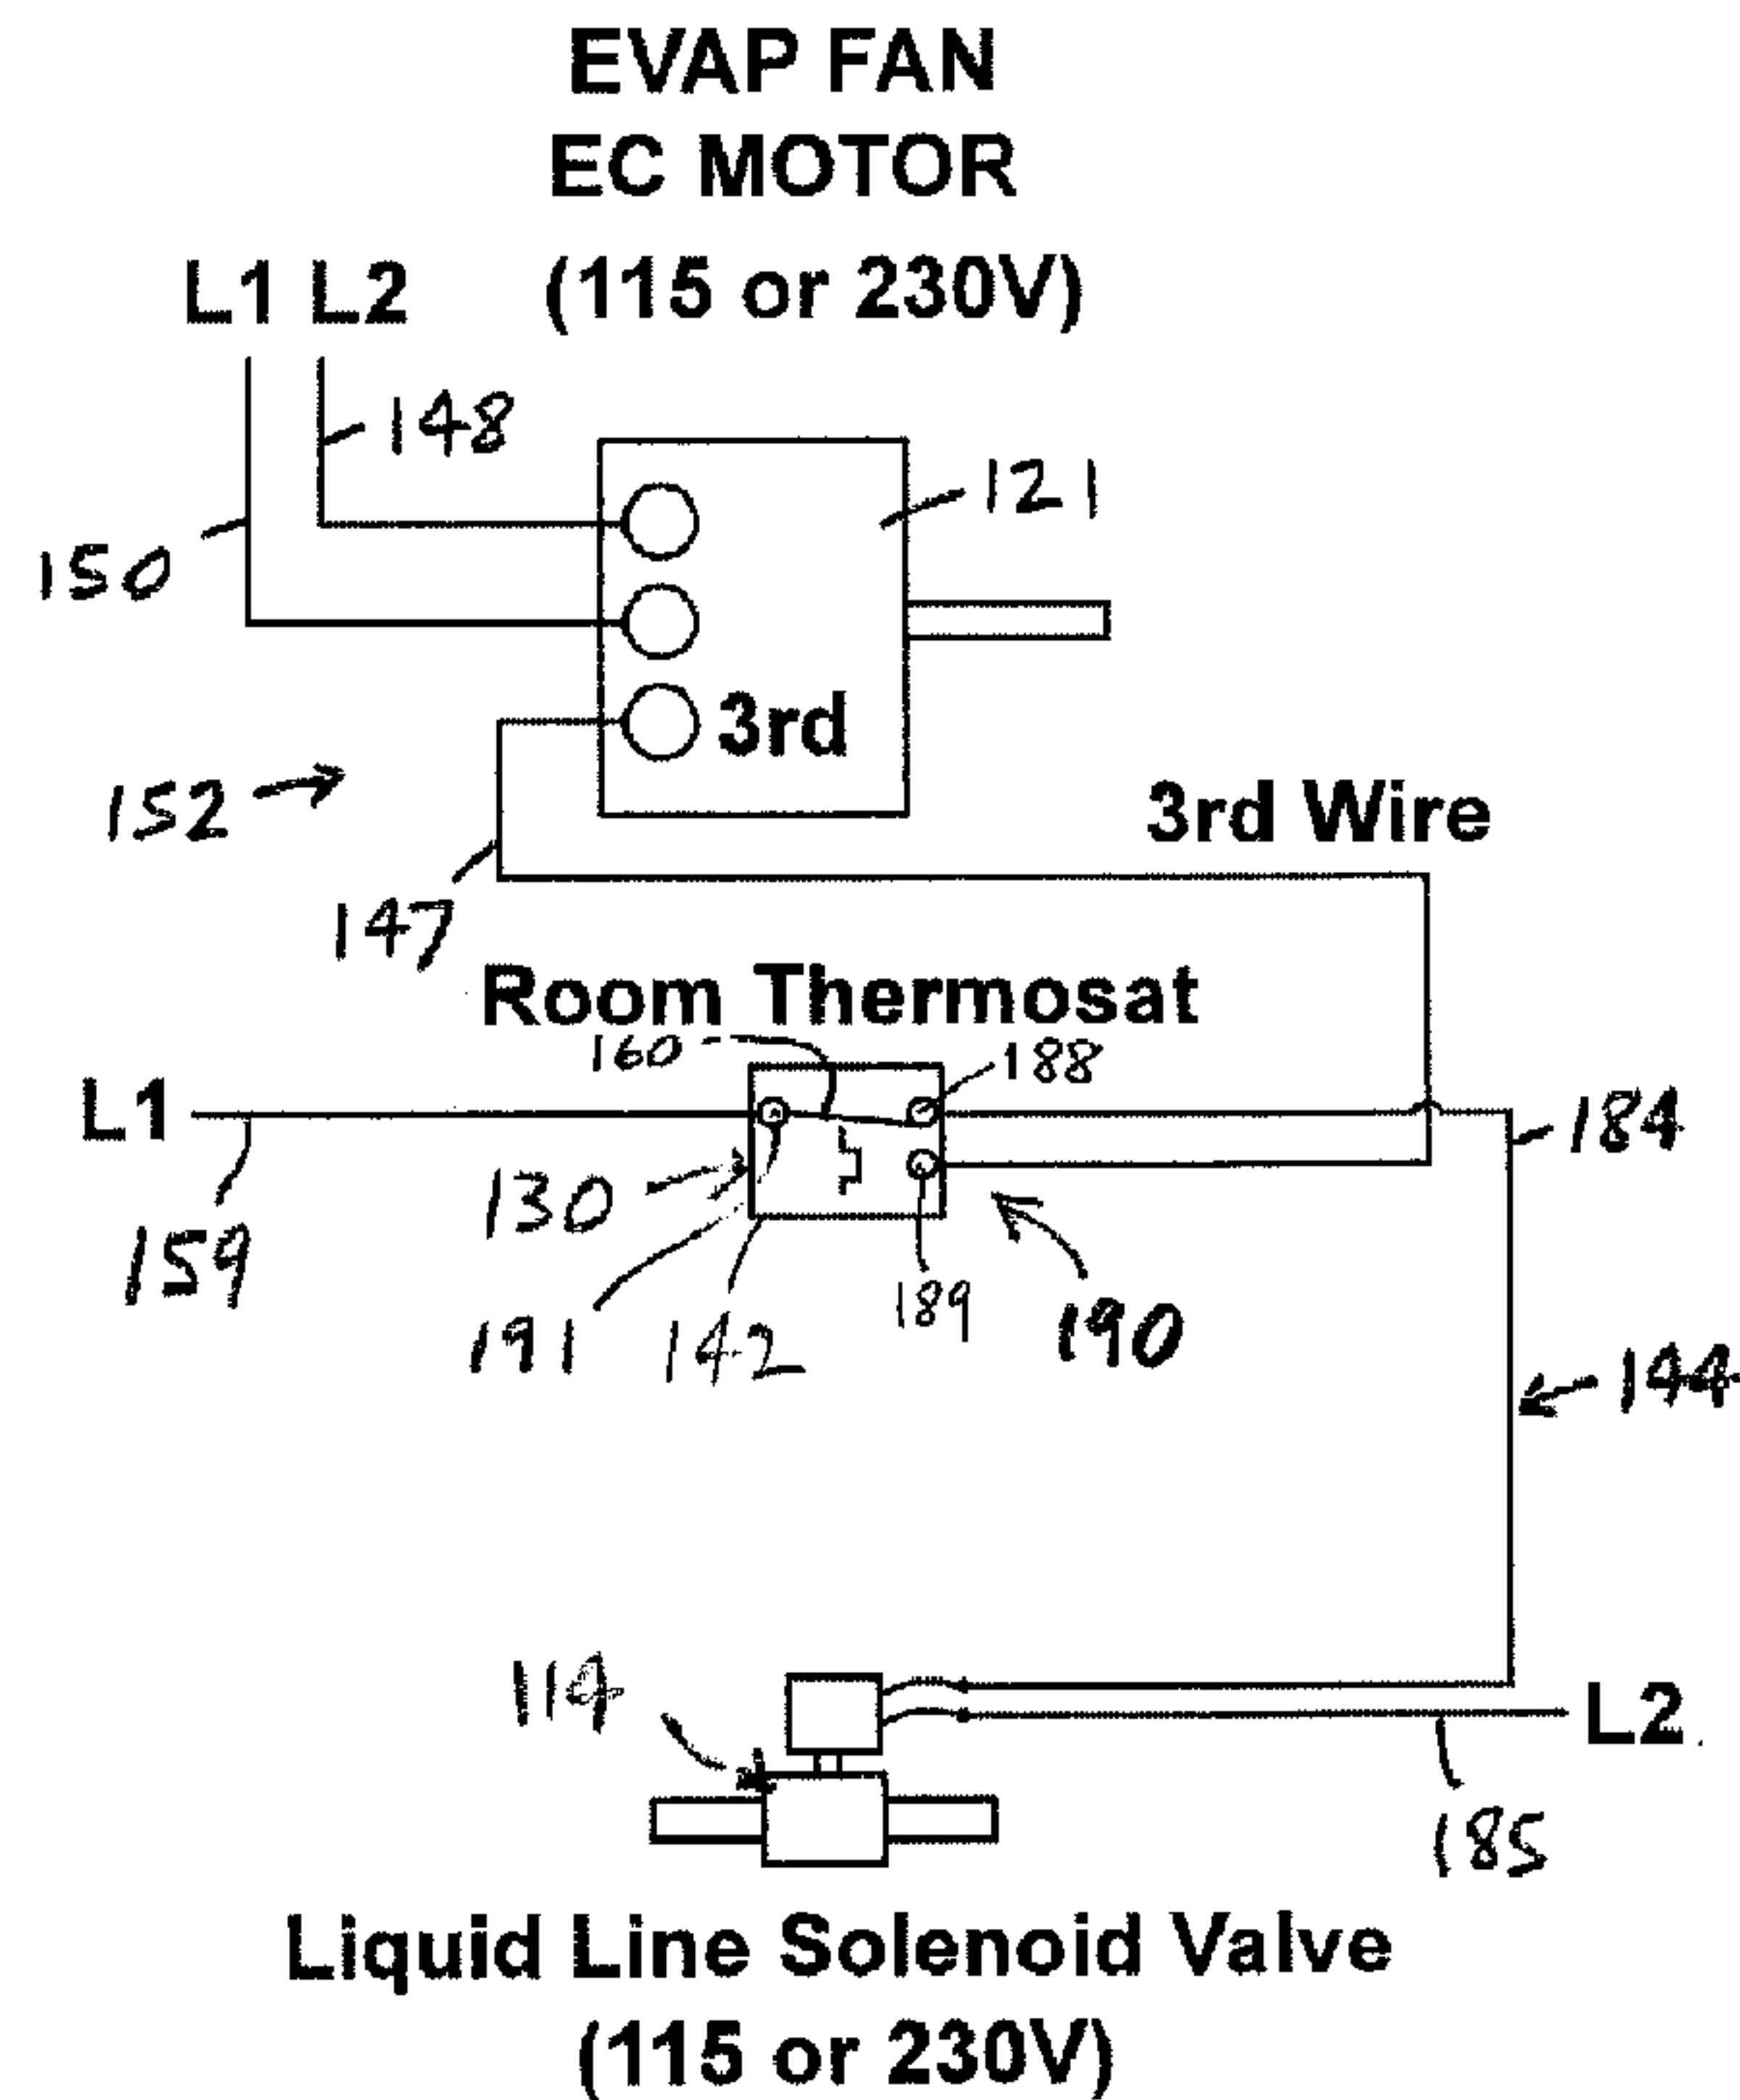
EVAP FAN
EC MOTOR
(115 or 230V)

L1 L2

148

121

150

3rd

152

3rd Wire

147

Room Thermosat

160

188

L1

184

130

159

191

142

189

190

144

114

L2

185

Liquid Line Solenoid Valve
(115 or 230V)